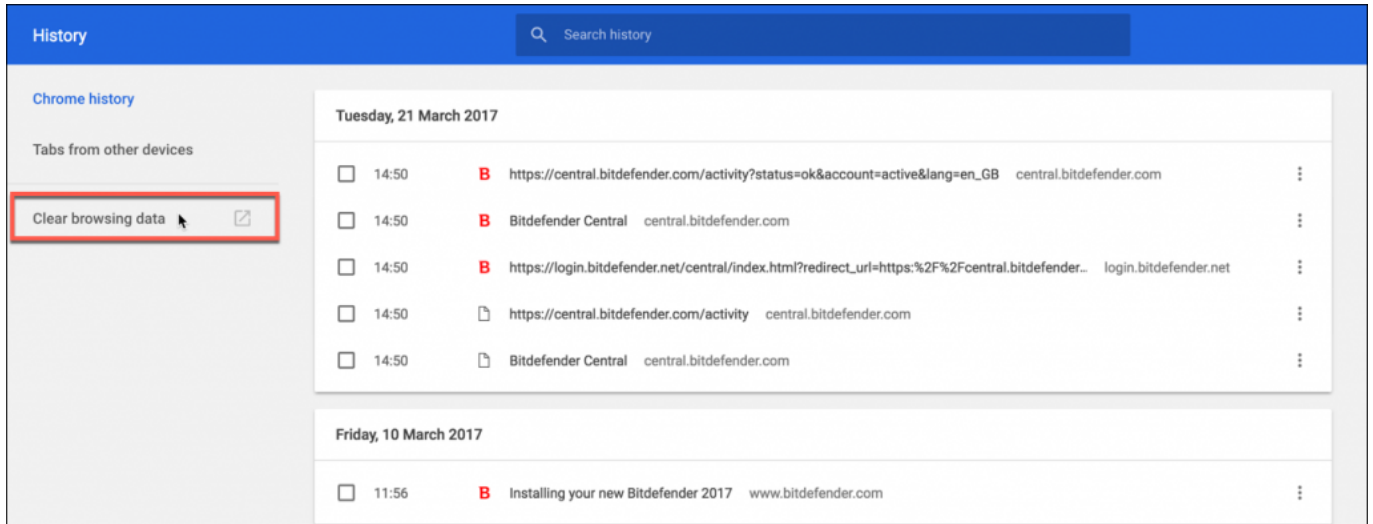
History

Search history

Chrome history

Tabs from other devices

Clear browsing data

Tuesday, 21 March 2017

14:50 B https://central.bitdefender.com/activity?status=ok&account=active&lang=en_GB central.bitdefender.com

14:50 B Bitdefender Central central.bitdefender.com

14:50 B https://login.bitdefender.net/central/index.html?redirect_url=https:%2F%2Fcentral.bitdefender... login.bitdefender.net

14:50 https://central.bitdefender.com/activity central.bitdefender.com

14:50 Bitdefender Central central.bitdefender.com

Friday, 10 March 2017

11:56 B Installing your new Bitdefender 2017 www.bitdefender.com